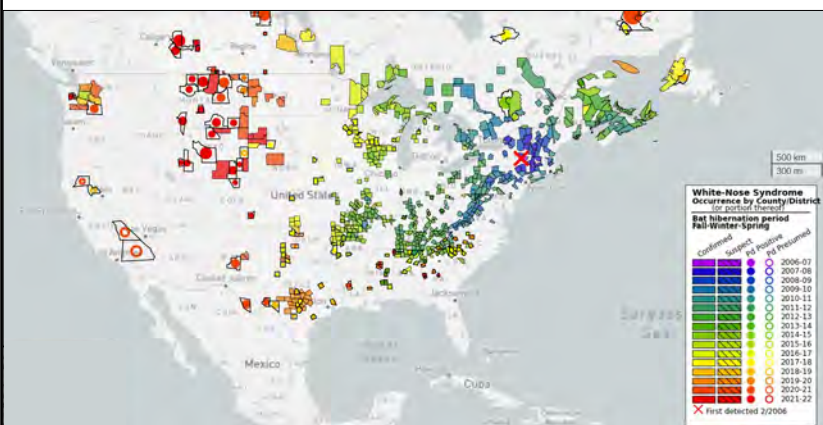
Calgary
Vancouver
United States
Vegas
Mexico
Cuba
Jacksonville
Sargasso Sea
500 km
300 mi

White-Nose Syndrome
Occurrence by County/District
(or portion thereof)
Bat hibernation period
Fall-Winter-Spring

| Confirmed | Suspect | Pd Positive | Pd Presumed | |
|---|---|---|---|---|
| | | | | 2006-07 |
| | | | | 2007-08 |
| | | | | 2008-09 |
| | | | | 2009-10 |
| | | | | 2010-11 |
| | | | | 2011-12 |
| | | | | 2012-13 |
| | | | | 2013-14 |
| | | | | 2014-15 |
| | | | | 2015-16 |
| | | | | 2016-17 |
| | | | | 2017-18 |
| | | | | 2018-19 |
| | | | | 2019-20 |
| | | | | 2020-21 |
| | | | | 2021-22 |

First detected 2/2006